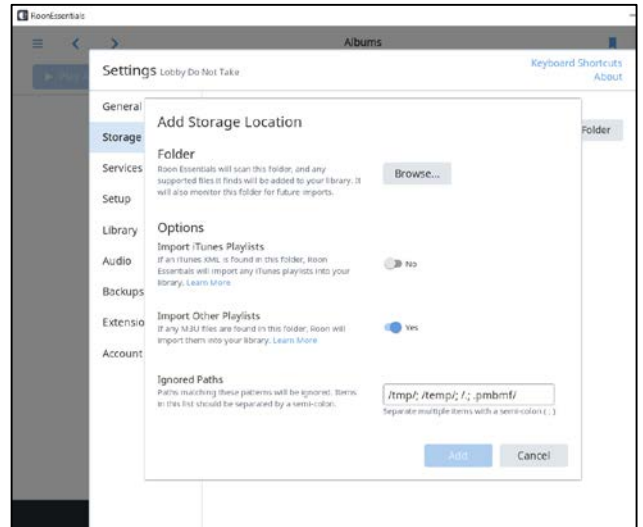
RoonEssentials

Albums

Settings Lobby Do Not Take

Keyboard Shortcuts
About

General
Storage
Services
Setup
Library
Audio
Backups
Extensio
Account

Folder

Add Storage Location

Folder
Roon Essentials will scan this folder, and any supported files it finds will be added to your library. It will also monitor this folder for future imports.

Browse...

Options

Import iTunes Playlists
If an iTunes XML is found in this folder, Roon Essentials will import any iTunes playlists into your library. Learn More

No

Import Other Playlists
If any M3U files are found in this folder, Roon will import them into your library. Learn More

Yes

Ignored Paths
Paths matching these patterns will be ignored. Items in this list should be separated by a semi-colon.

/tmp/; /temp/; /.; .pmbmf/
Separate multiple items with a semi-colon ( ; )

Add

Cancel